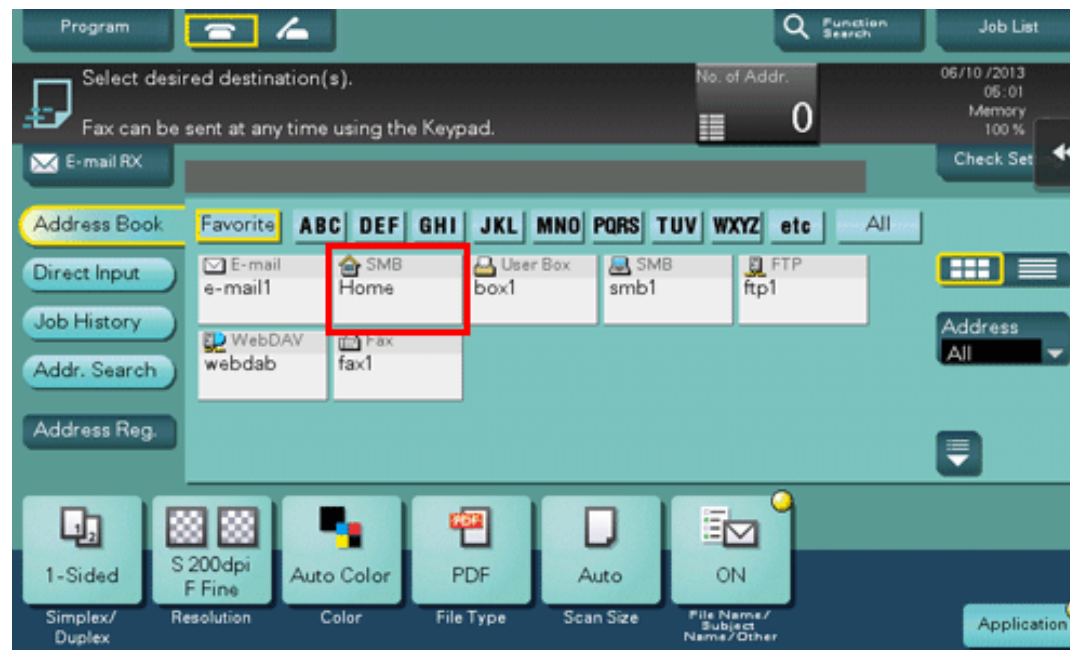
Program

Function Search

Job List

Select desired destination(s).

Fax can be sent at any time using the Keypad.

No. of Addr.

0

06/10/2013
05:01
Memory
100 %

E-mail RX

Check Set

Address Book

Direct Input

Job History

Addr. Search

Address Reg.

Favorite ABC DEF GHI JKL MNO PQRS TUV WXYZ etc All

E-mail
e-mail1

SMB
Home

User Box
box1

SMB
smb1

FTP
ftp1

WebDAV
webdab

Fax
fax1

Address
All

1-Sided
Simplex/ Duplex

S 200dpi F Fine
Resolution

Auto Color
Color

PDF
PDF
File Type

Auto
Scan Size

ON
File Name/ Subject Name/Other

Application